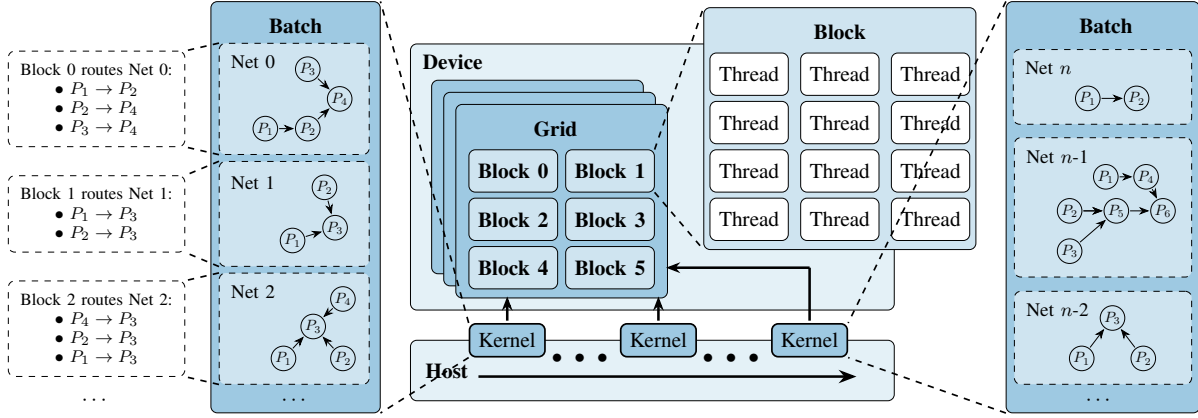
Block 0 routes Net 0:
• $P_1 \rightarrow P_2$
• $P_2 \rightarrow P_4$
• $P_3 \rightarrow P_4$

Block 1 routes Net 1:
• $P_1 \rightarrow P_3$
• $P_2 \rightarrow P_3$

Block 2 routes Net 2:
• $P_4 \rightarrow P_3$
• $P_2 \rightarrow P_3$
• $P_1 \rightarrow P_3$

. . .

Batch

Net 0
$P_3$ $P_4$ $P_1$ $P_2$

Net 1
$P_2$ $P_3$ $P_1$

Net 2
$P_4$ $P_3$ $P_1$ $P_2$

. . .

Device

Grid

| Block 0 | Block 1 |
|---|---|
| Block 2 | Block 3 |
| Block 4 | Block 5 |

Block

| Thread | Thread | Thread |
|---|---|---|
| Thread | Thread | Thread |
| Thread | Thread | Thread |
| Thread | Thread | Thread |

Kernel • • • Kernel • • • Kernel

Host

Batch

Net $n$
$P_1$ $P_2$

Net $n$-1
$P_1$ $P_4$ $P_2$ $P_5$ $P_6$ $P_3$

Net $n$-2
$P_3$ $P_1$ $P_2$

. . .